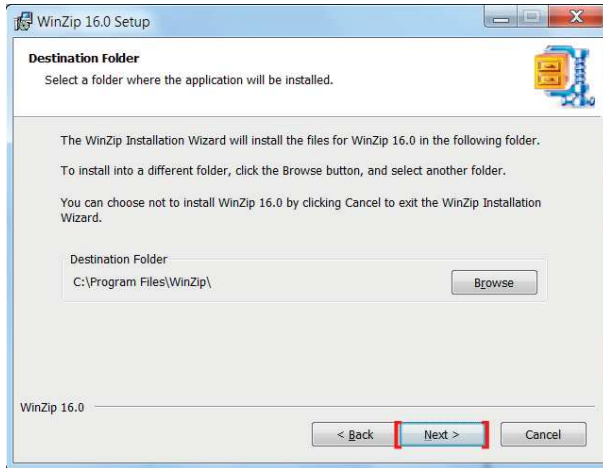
WinZip 16.0 Setup

Destination Folder
Select a folder where the application will be installed.

The WinZip Installation Wizard will install the files for WinZip 16.0 in the following folder.

To install into a different folder, click the Browse button, and select another folder.

You can choose not to install WinZip 16.0 by clicking Cancel to exit the WinZip Installation Wizard.

Destination Folder
C:\Program Files\WinZip\

Browse

WinZip 16.0

< Back
Next >
Cancel